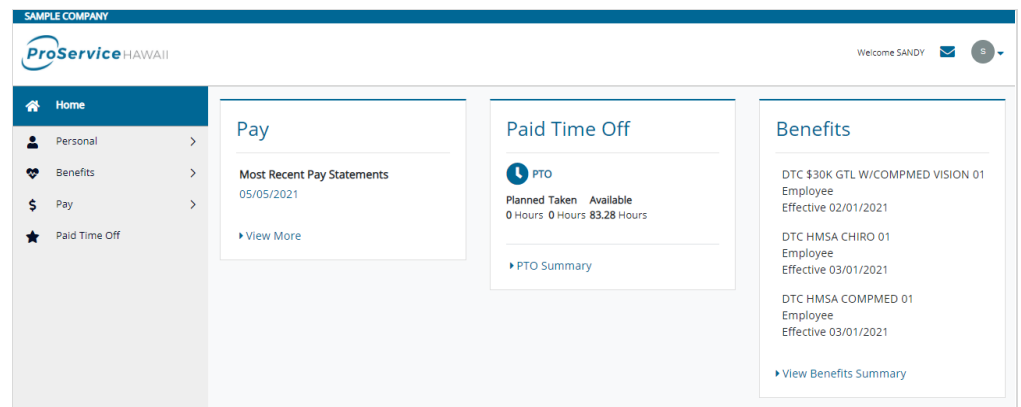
SAMPLE COMPANY

ProService HAWAII

Welcome SANDY

S

Home

Personal

Benefits

Pay

Paid Time Off

Pay

Most Recent Pay Statements

05/05/2021

View More

Paid Time Off

PTO

| Planned | Taken | Available |
|---|---|---|
| 0 Hours | 0 Hours | 83.28 Hours |

PTO Summary

Benefits

DTC $30K GTL W/COMPMED VISION 01
Employee
Effective 02/01/2021

DTC HMSA CHIRO 01
Employee
Effective 03/01/2021

DTC HMSA COMPMED 01
Employee
Effective 03/01/2021

View Benefits Summary